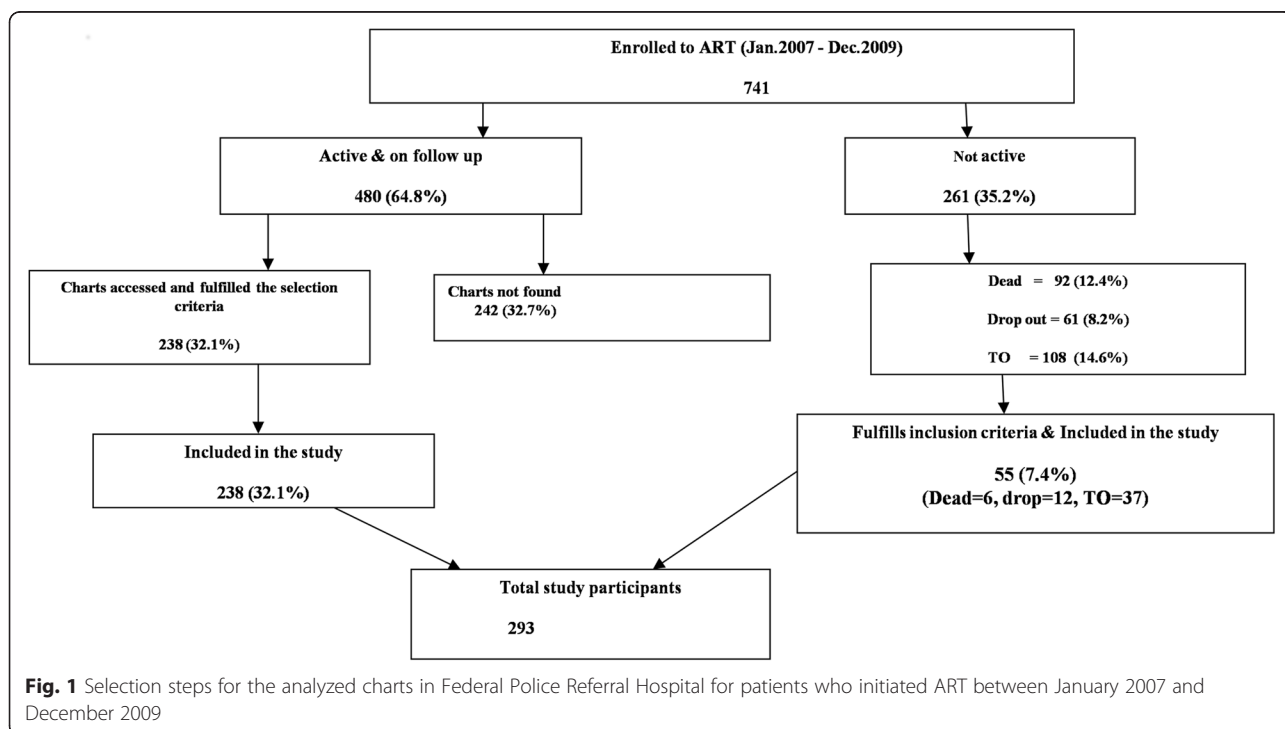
Enrolled to ART (Jan.2007 - Dec.2009)

741

Active & on follow up

480 (64.8%)

Not active

261 (35.2%)

Charts accessed and fulfilled the selection criteria

238 (32.1%)

Charts not found
242 (32.7%)

Dead = 92 (12.4%)

Drop out = 61 (8.2%)

TO = 108 (14.6%)

Included in the study

238 (32.1%)

Fulfills inclusion criteria & Included in the study

55 (7.4%)
(Dead=6, drop=12, TO=37)

Total study participants

293

**Fig. 1** Selection steps for the analyzed charts in Federal Police Referral Hospital for patients who initiated ART between January 2007 and December 2009